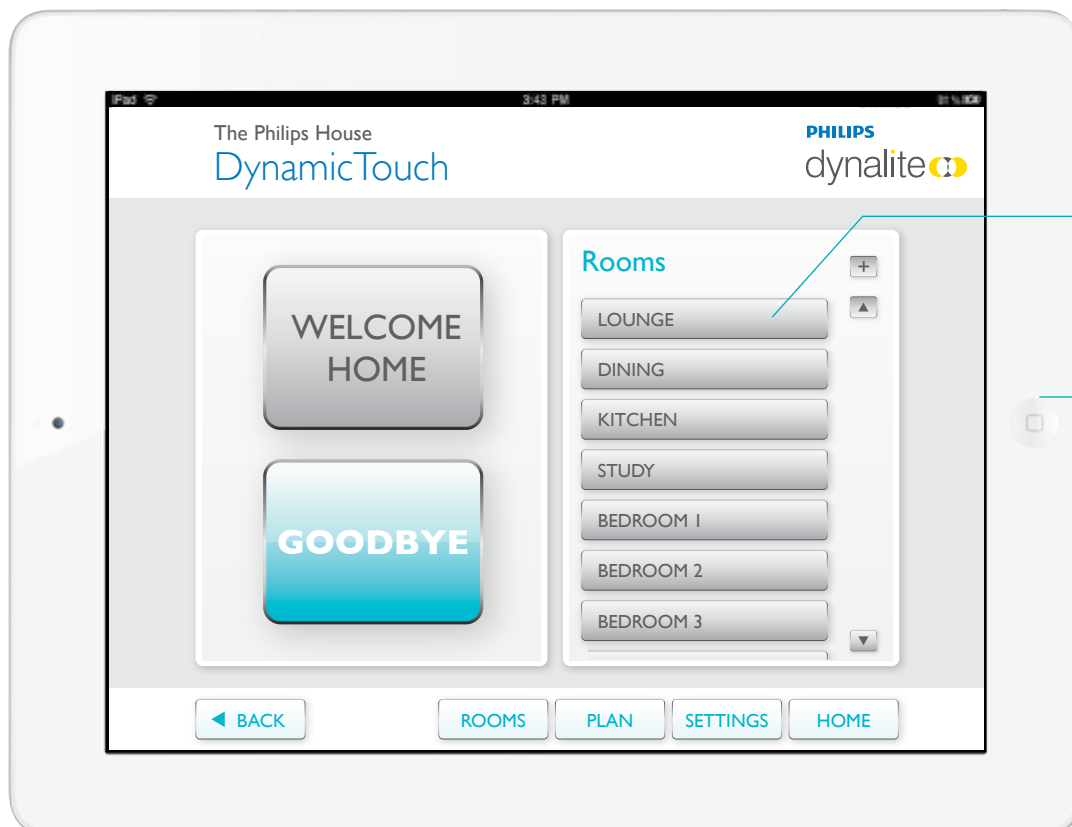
iPad
3:43 PM

The Philips House
DynamicTouch

PHILIPS
dynalite

WELCOME HOME

GOODBYE

Rooms

+

▲

LOUNGE

DINING

KITCHEN

STUDY

BEDROOM 1

BEDROOM 2

BEDROOM 3

▼

◀ BACK

ROOMS

PLAN

SETTINGS

HOME